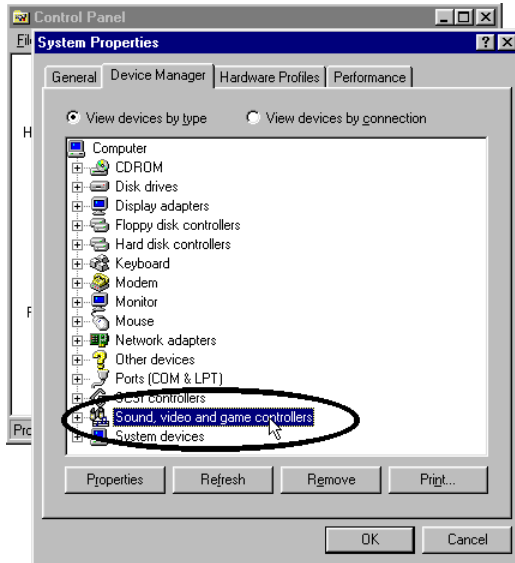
Control Panel
Fil
System Properties
?
X
General
Device Manager
Hardware Profiles
Performance
View devices by type
View devices by connection
Computer
CDROM
Disk drives
Display adapters
Floppy disk controllers
Hard disk controllers
Keyboard
Modem
Monitor
Mouse
Network adapters
Other devices
Ports (COM & LPT)
SCSI controllers
Sound, video and game controllers
System devices
H
F
Pro
Properties
Refresh
Remove
Print...
OK
Cancel